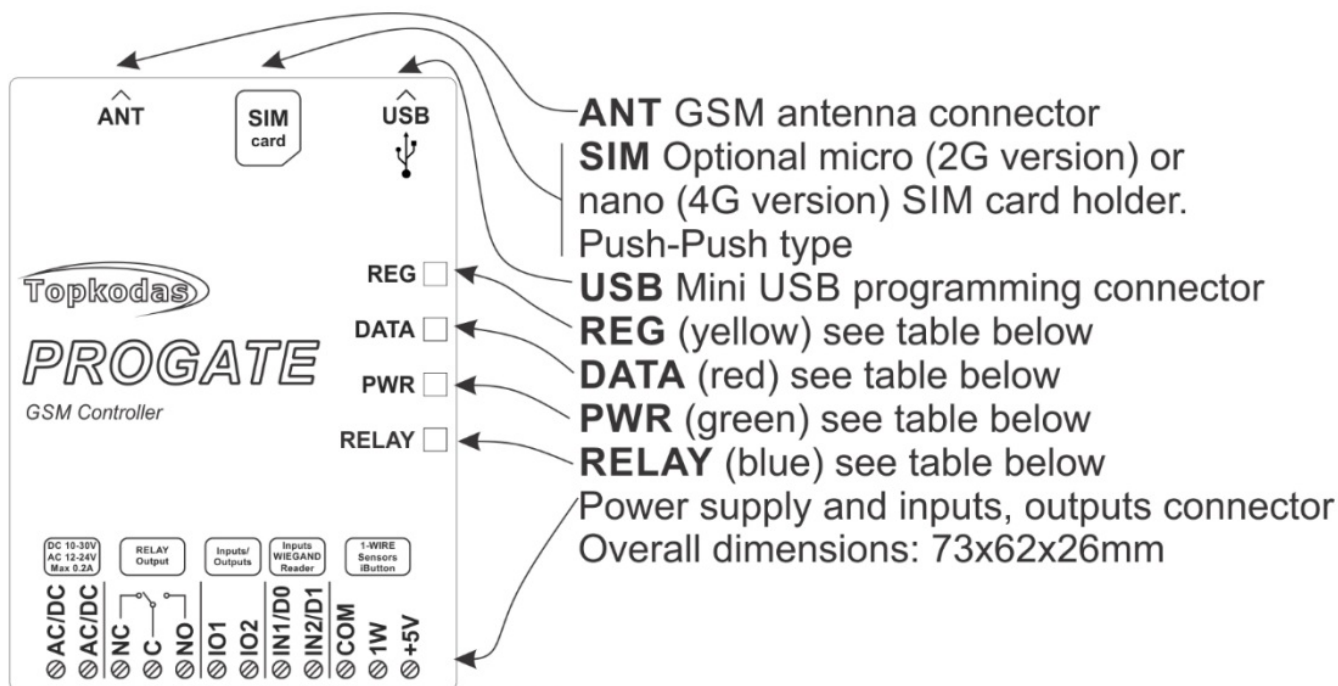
ANT

SIM card

USB

REG

DATA

PWR

RELAY

Topkodas

PROGATE

GSM Controller

DC 10-30V AC 12-24V Max 0.2A

RELAY Output

Inputs/ Outputs

Inputs WIEGAND Reader

1-WIRE Sensors iButton

AC/DC AC/DC NC C NO IO1 IO2 IN1/D0 IN2/D1 COM 1W +5V

ANT GSM antenna connector
SIM Optional micro (2G version) or nano (4G version) SIM card holder. Push-Push type
USB Mini USB programming connector
REG (yellow) see table below
DATA (red) see table below
PWR (green) see table below
RELAY (blue) see table below
Power supply and inputs, outputs connector
Overall dimensions: 73x62x26mm